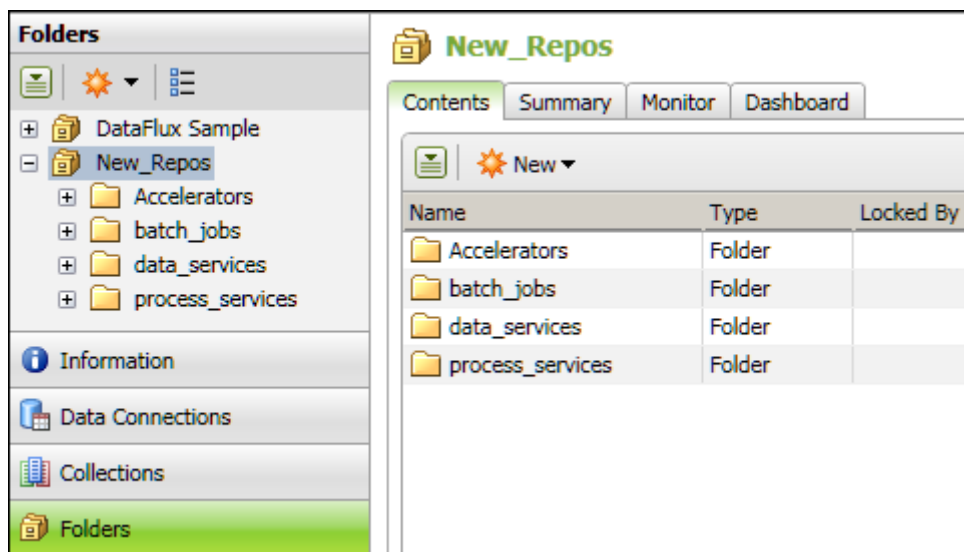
Folders

DataFlux Sample
New_Repos
Accelerators
batch_jobs
data_services
process_services

Information
Data Connections
Collections
Folders

New_Repos

Contents | Summary | Monitor | Dashboard

New

| Name | Type | Locked By |
|---|---|---|
| Accelerators | Folder | |
| batch_jobs | Folder | |
| data_services | Folder | |
| process_services | Folder | |